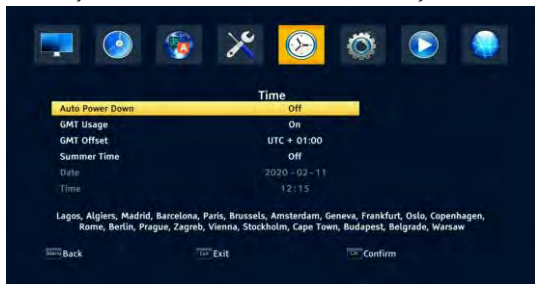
Time

| | |
|---|---|
| Auto Power Down | Off |
| GMT Usage | On |
| GMT Offset | UTC + 01:00 |
| Summer Time | Off |
| Date | 2020 - 02 - 11 |
| Time | 12:15 |

Lagos, Algiers, Madrid, Barcelona, Paris, Brussels, Amsterdam, Geneva, Frankfurt, Oslo, Copenhagen, Rome, Berlin, Prague, Zagreb, Vienna, Stockholm, Cape Town, Budapest, Belgrade, Warsaw

Menu Back Exit Exit OK Confirm